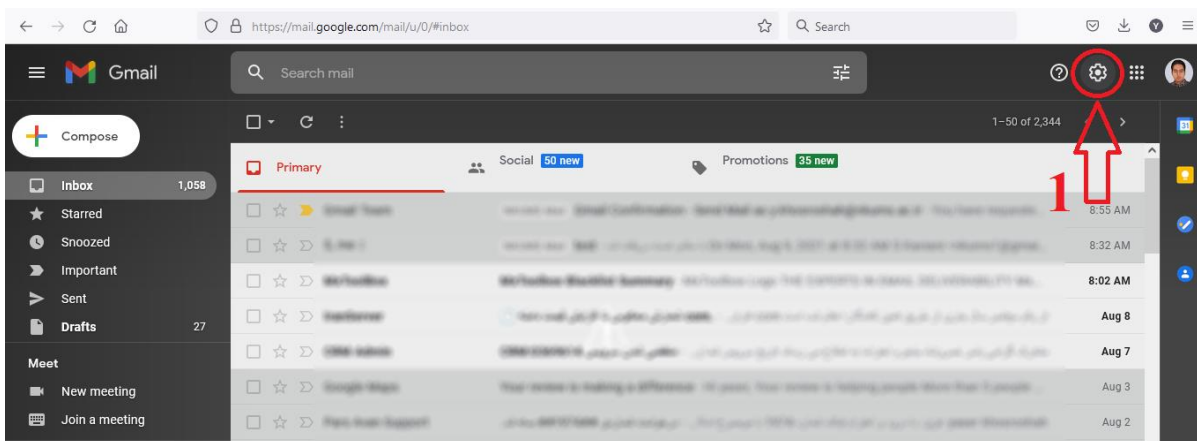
https://mail.google.com/mail/u/0/#inbox

Search

Gmail

Search mail

Compose

Inbox 1,058
Starred
Snoozed
Important
Sent
Drafts 27

Meet
New meeting
Join a meeting

1–50 of 2,344

Primary
Social 50 new
Promotions 35 new

1

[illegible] 8:55 AM
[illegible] 8:32 AM
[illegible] 8:02 AM
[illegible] Aug 8
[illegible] Aug 7
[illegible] Aug 3
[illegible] Aug 2